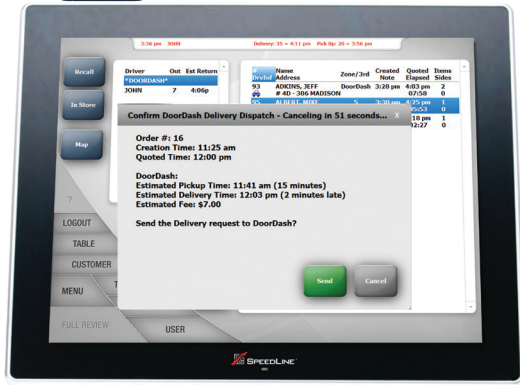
3:36 pm JOHN

Delivery: 35 = 4:11 pm Pick Up: 20 = 3:56 pm

Recall

In Store

Map

?

LOGOUT

TABLE

CUSTOMER

MENU

FULL REVIEW

USER

| Driver | Out | Est Return |
|---|---|---|
| *DOORDASH* | | |
| JOHN | 7 | 4:06p |

| # Devlvd | Name Address | Zone/3rd | Created Note | Quoted Elapsed | Items Sides |
|---|---|---|---|---|---|
| 93 | ADKINS, JEFF # 4D - 306 MADISON | DoorDash | 3:28 pm | 4:03 pm 07:58 | 2 0 |
| 95 | ALBERT, MIKE | 5 | 3:30 pm | 4:25 pm 05:53 | 1 0 |
| | | | | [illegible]18 pm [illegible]2:27 | 1 0 |

Confirm DoorDash Delivery Dispatch - Canceling in 51 seconds...

Order #: 16
Creation Time: 11:25 am
Quoted Time: 12:00 pm

DoorDash:
Estimated Pickup Time: 11:41 am (15 minutes)
Estimated Delivery Time: 12:03 pm (2 minutes late)
Estimated Fee: $7.00

Send the Delivery request to DoorDash?

Send

Cancel

SPEEDLINE